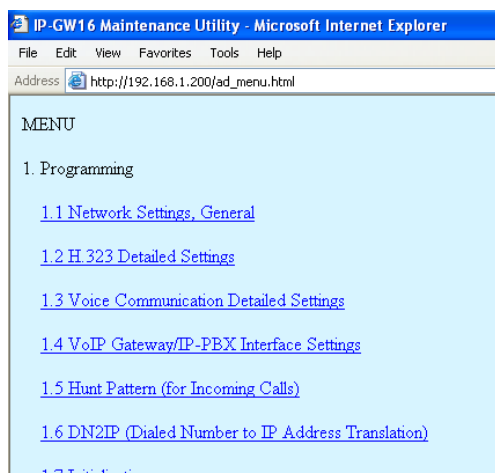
IP-GW16 Maintenance Utility - Microsoft Internet Explorer

File Edit View Favorites Tools Help

Address http://192.168.1.200/ad_menu.html

MENU

1. Programming

1.1 Network Settings, General

1.2 H.323 Detailed Settings

1.3 Voice Communication Detailed Settings

1.4 VoIP Gateway/IP-PBX Interface Settings

1.5 Hunt Pattern (for Incoming Calls)

1.6 DN2IP (Dialed Number to IP Address Translation)

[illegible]